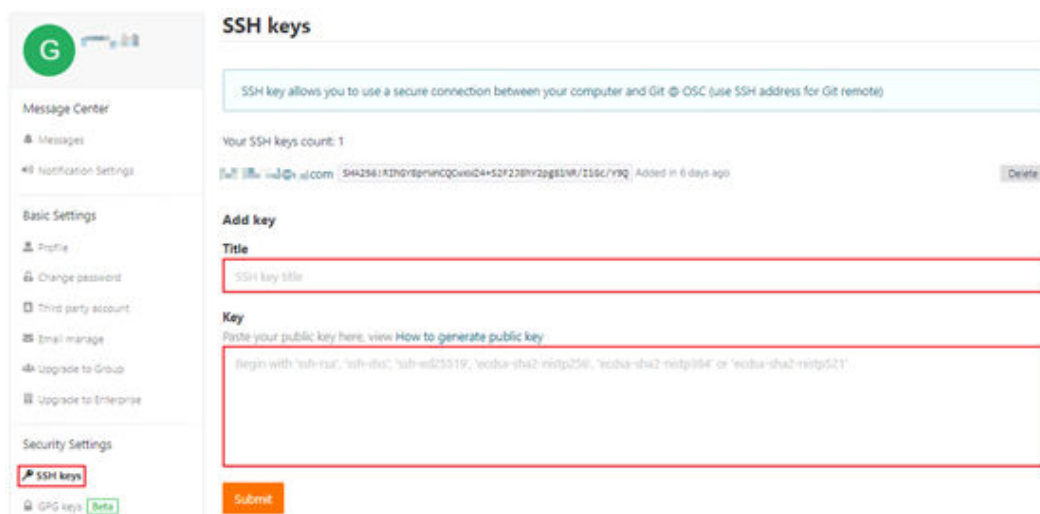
G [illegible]

Message Center

Messages

Notification Settings

Basic Settings

Profile

Change password

Third party account

Email manage

Upgrade to Group

Upgrade to Enterprise

Security Settings

SSH keys

GPG keys Beta

SSH keys

SSH key allows you to use a secure connection between your computer and Git @ OSC (use SSH address for Git remote)

Your SSH keys count: 1

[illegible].com SHA256:RINGYBpHnCQCxWxZ4+52F2J8NY2pg81NR/I16c/Y9Q Added in 6 days ago

Delete

Add key

Title

SSH key title

Key

Paste your public key here, view How to generate public key

Begin with 'ssh-rsa', 'ssh-dss', 'ssh-ed25519', 'ecdsa-sha2-nistp256', 'ecdsa-sha2-nistp384' or 'ecdsa-sha2-nistp521'

Submit